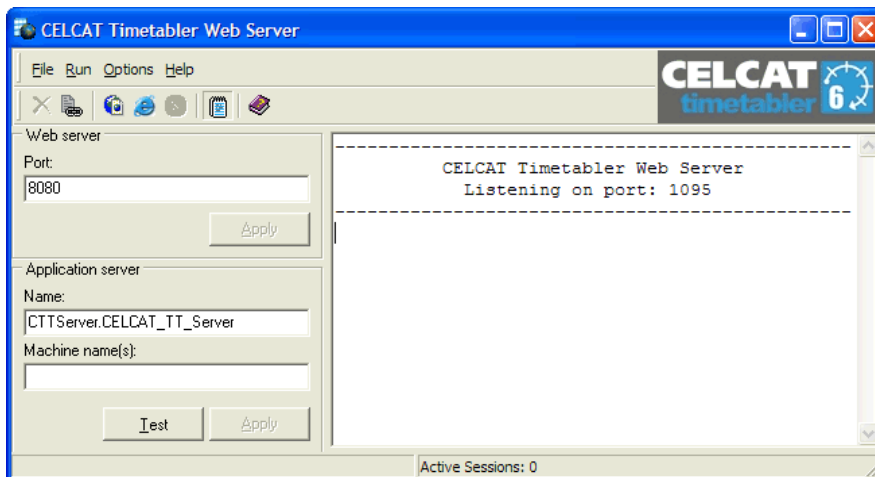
CELCAT Timetabler Web Server

File Run Options Help

CELCAT timetabler 6

Web server
Port:
8080
Apply

Application server
Name:
CTTServer.CELCAT_TT_Server
Machine name(s):

Test Apply

-----------------------------------------------
CELCAT Timetabler Web Server
Listening on port: 1095
-----------------------------------------------

Active Sessions: 0